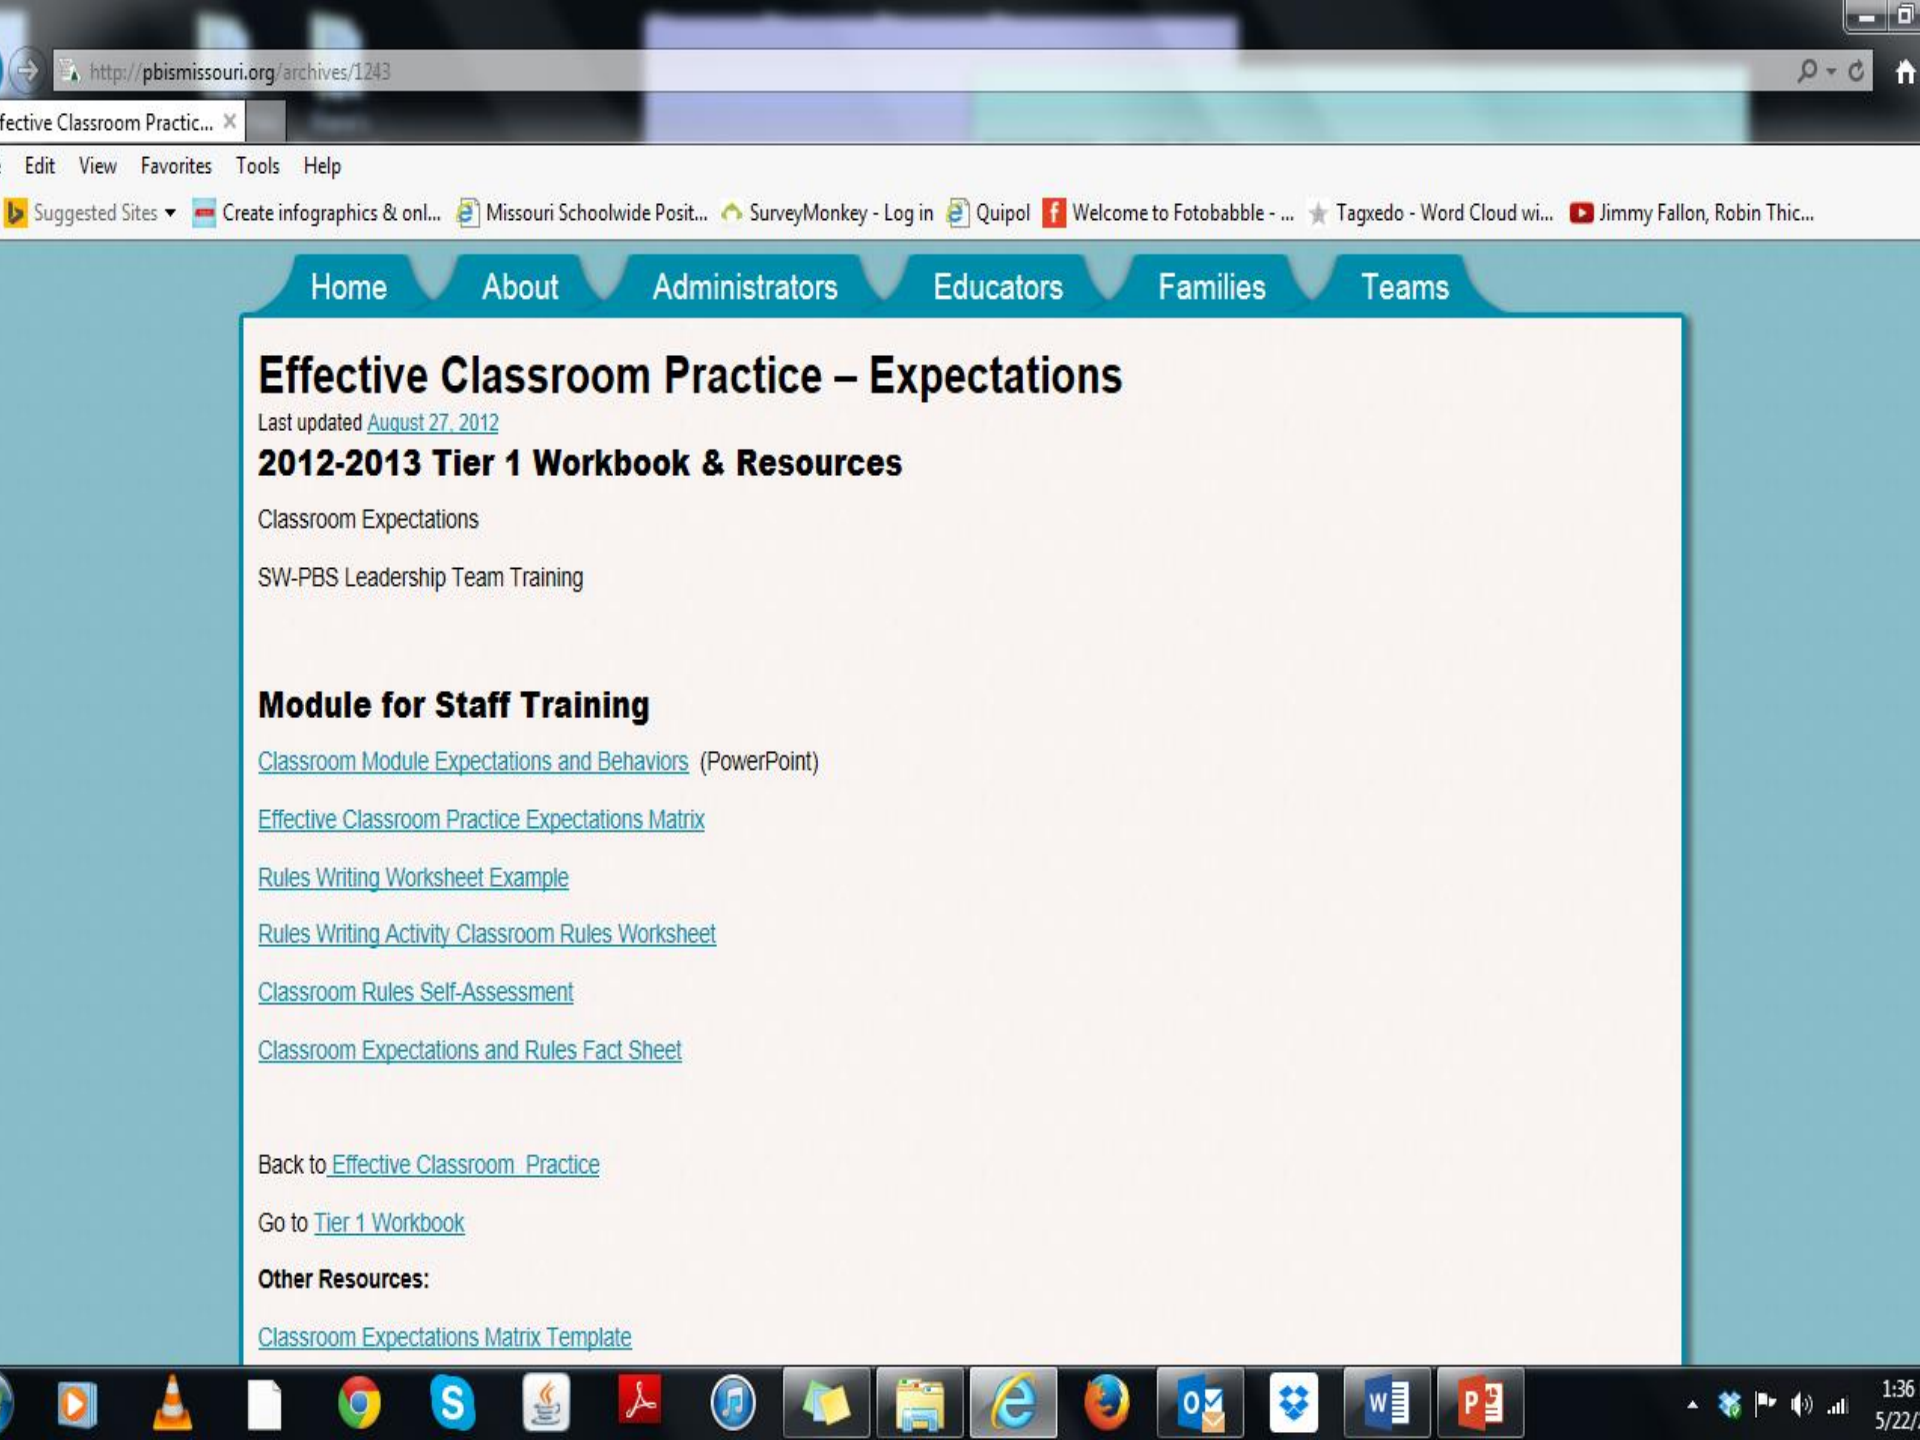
http://pbismissouri.org/archives/1243

fective Classroom Practic... ×

Edit View Favorites Tools Help

Suggested Sites ▾ Create infographics & onl... Missouri Schoolwide Posit... SurveyMonkey - Log in Quipol Welcome to Fotobabble - ... Tagxedo - Word Cloud wi... Jimmy Fallon, Robin Thic...

Home About Administrators Educators Families Teams

Effective Classroom Practice – Expectations

Last updated August 27, 2012

2012-2013 Tier 1 Workbook & Resources

Classroom Expectations

SW-PBS Leadership Team Training

Module for Staff Training

Classroom Module Expectations and Behaviors (PowerPoint)

Effective Classroom Practice Expectations Matrix

Rules Writing Worksheet Example

Rules Writing Activity Classroom Rules Worksheet

Classroom Rules Self-Assessment

Classroom Expectations and Rules Fact Sheet

Back to Effective Classroom Practice

Go to Tier 1 Workbook

Other Resources:

Classroom Expectations Matrix Template

1:36
5/22/